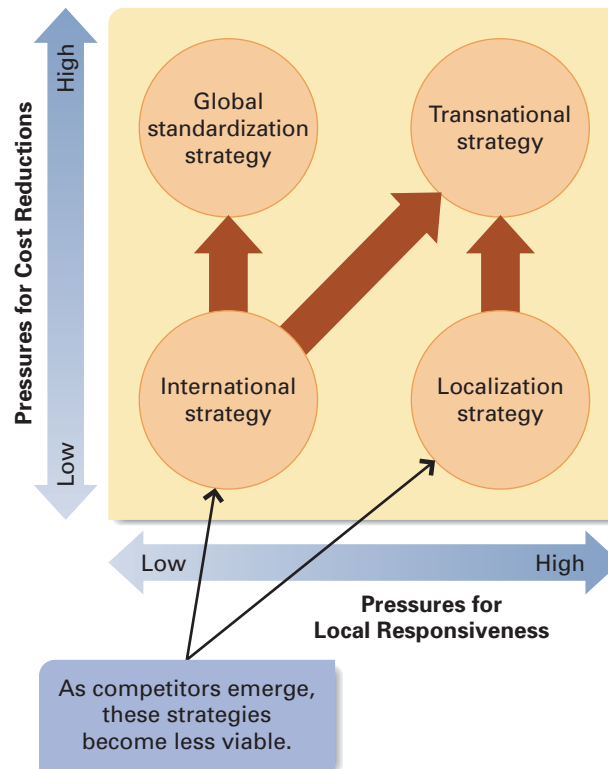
Pressures for Cost Reductions

High

Low

Global standardization strategy

Transnational strategy

International strategy

Localization strategy

Low

High

Pressures for Local Responsiveness

As competitors emerge, these strategies become less viable.